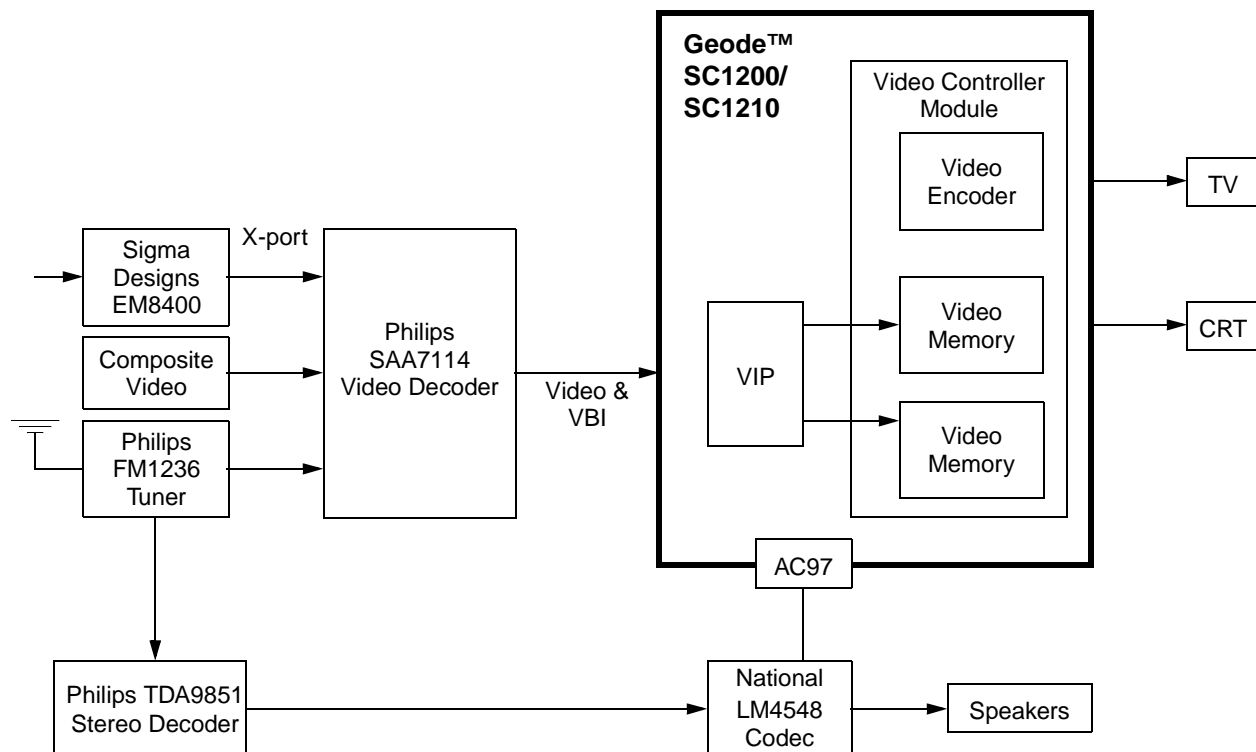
Geode™
SC1200/
SC1210

Video Controller Module

Video Encoder

TV

X-port

Sigma Designs EM8400

Philips SAA7114 Video Decoder

VIP

Video Memory

CRT

Composite Video

Video & VBI

Philips FM1236 Tuner

Video Memory

AC97

Philips TDA9851 Stereo Decoder

National LM4548 Codec

Speakers